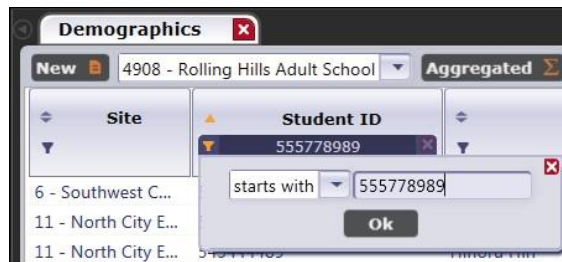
Demographics

New

4908 - Rolling Hills Adult School

Aggregated

| Site | Student ID |
|---|---|
| | 555778989 |
| 6 - Southwest C... | |
| 11 - North City E... | |
| 11 - North City E... | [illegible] |

starts with

555778989

Ok